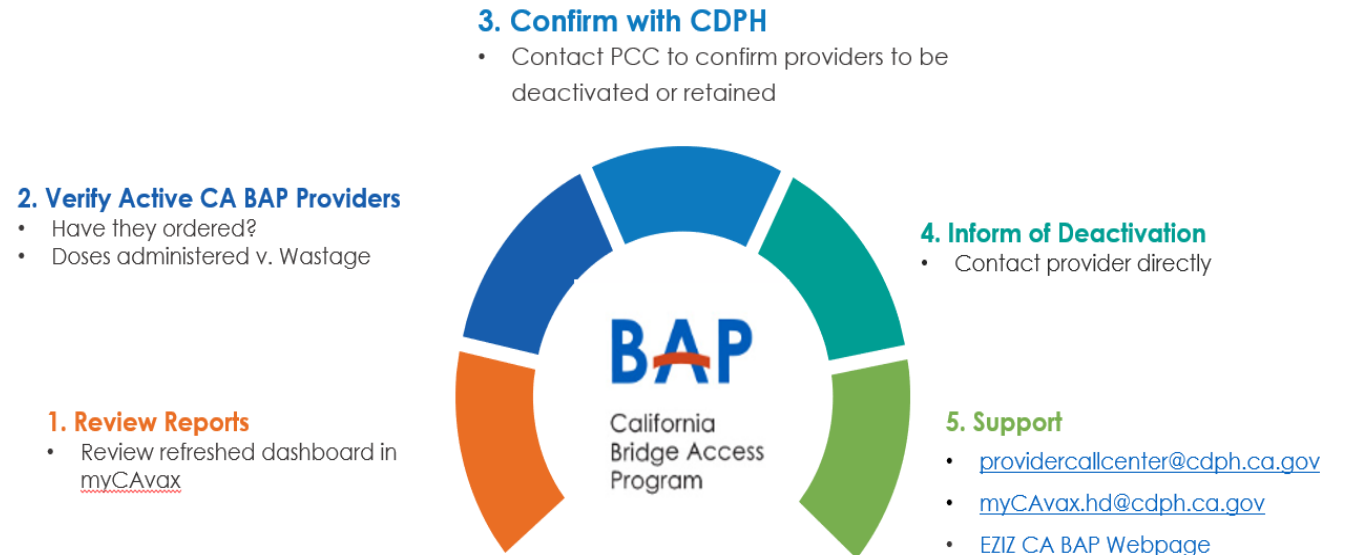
3. Confirm with CDPH
• Contact PCC to confirm providers to be deactivated or retained

2. Verify Active CA BAP Providers
• Have they ordered?
• Doses administered v. Wastage

4. Inform of Deactivation
• Contact provider directly

BAP
California Bridge Access Program

1. Review Reports
• Review refreshed dashboard in myCAvax

5. Support
• providercallcenter@cdph.ca.gov
• myCAvax.hd@cdph.ca.gov
• EZIZ CA BAP Webpage